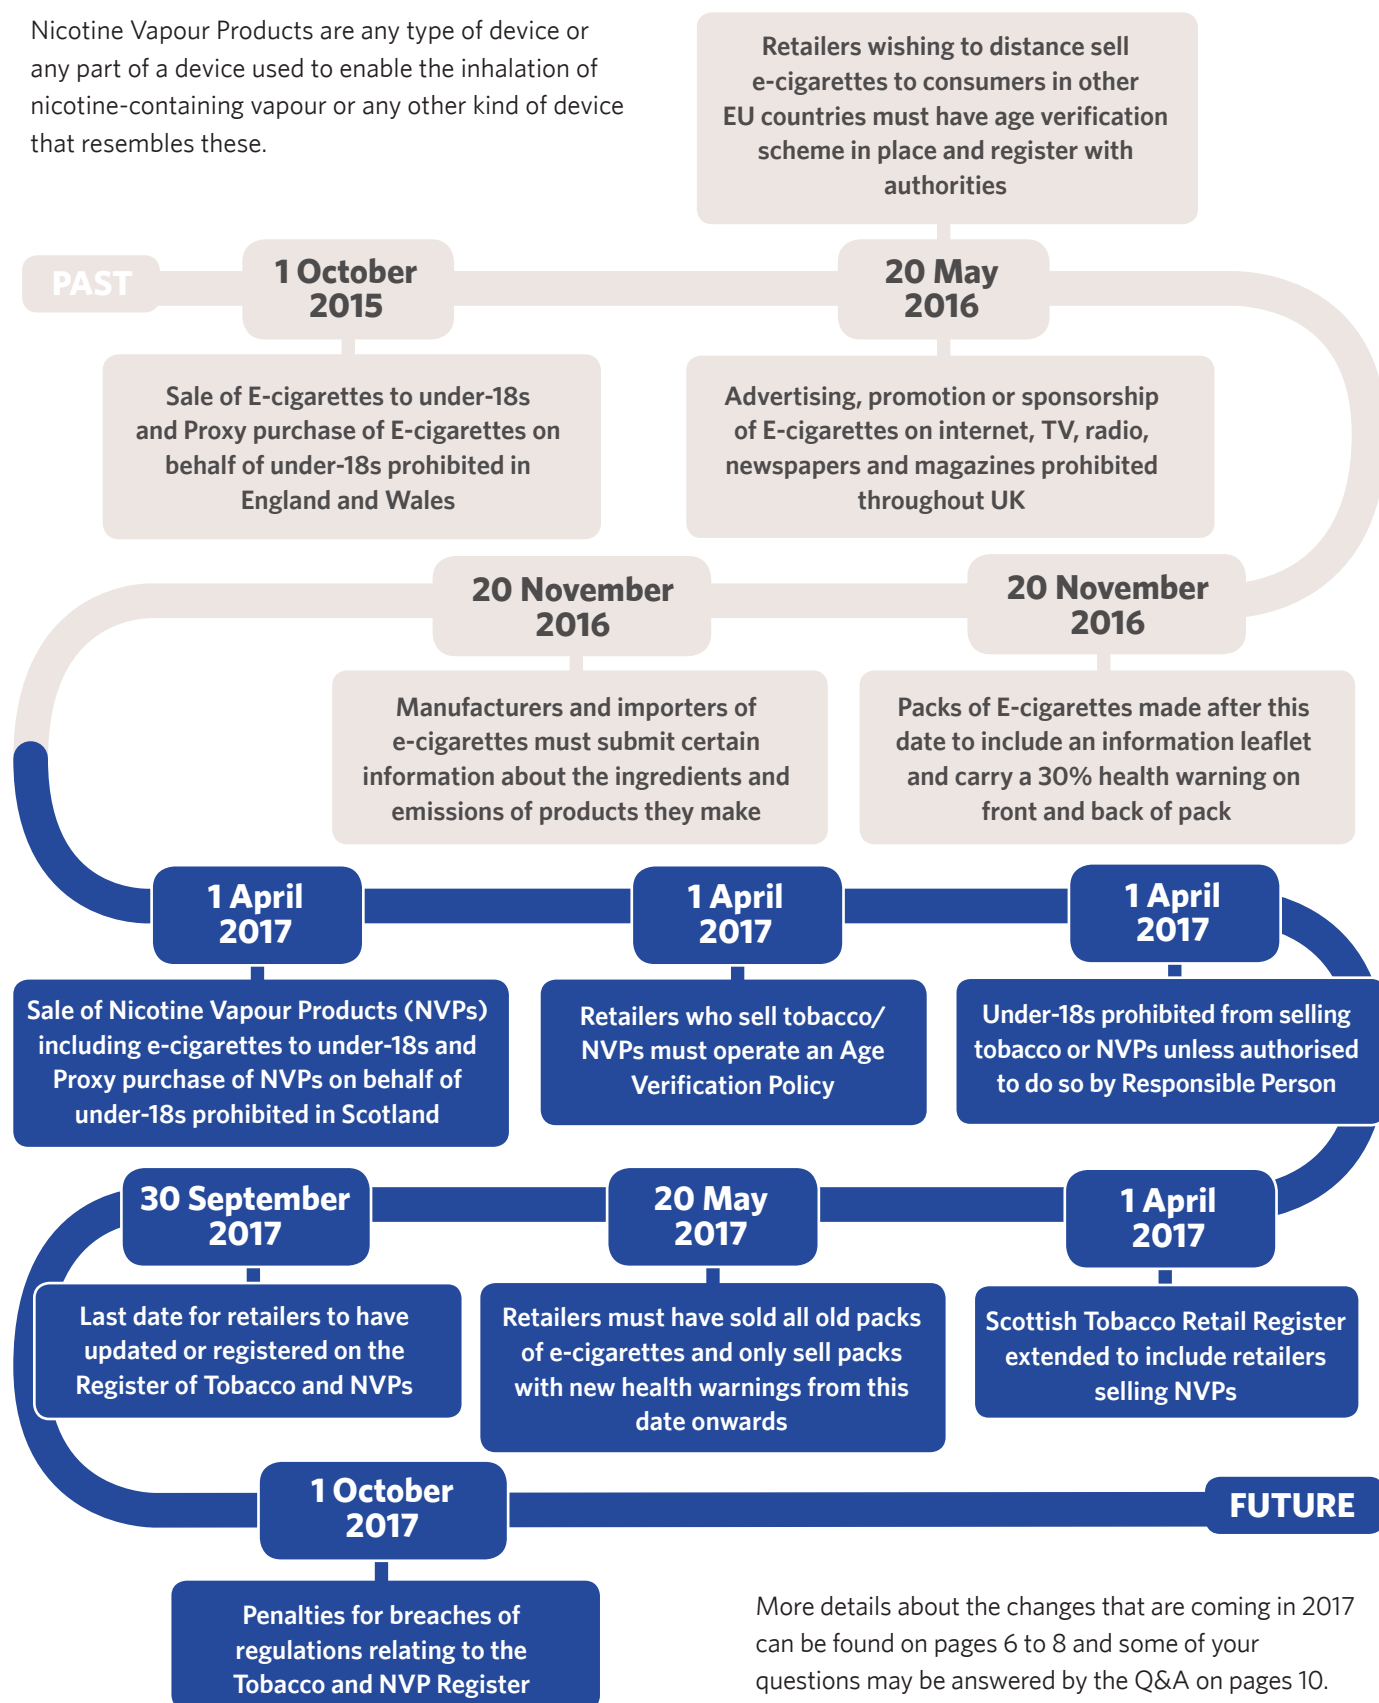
Nicotine Vapour Products are any type of device or any part of a device used to enable the inhalation of nicotine-containing vapour or any other kind of device that resembles these.

Retailers wishing to distance sell e-cigarettes to consumers in other EU countries must have age verification scheme in place and register with authorities

PAST

1 October 2015

Sale of E-cigarettes to under-18s and Proxy purchase of E-cigarettes on behalf of under-18s prohibited in England and Wales

20 May 2016

Advertising, promotion or sponsorship of E-cigarettes on internet, TV, radio, newspapers and magazines prohibited throughout UK

20 November 2016

Manufacturers and importers of e-cigarettes must submit certain information about the ingredients and emissions of products they make

20 November 2016

Packs of E-cigarettes made after this date to include an information leaflet and carry a 30% health warning on front and back of pack

1 April 2017

Sale of Nicotine Vapour Products (NVPs) including e-cigarettes to under-18s and Proxy purchase of NVPs on behalf of under-18s prohibited in Scotland

1 April 2017

Retailers who sell tobacco/ NVPs must operate an Age Verification Policy

1 April 2017

Under-18s prohibited from selling tobacco or NVPs unless authorised to do so by Responsible Person

30 September 2017

Last date for retailers to have updated or registered on the Register of Tobacco and NVPs

20 May 2017

Retailers must have sold all old packs of e-cigarettes and only sell packs with new health warnings from this date onwards

1 April 2017

Scottish Tobacco Retail Register extended to include retailers selling NVPs

1 October 2017

Penalties for breaches of regulations relating to the Tobacco and NVP Register

FUTURE

More details about the changes that are coming in 2017 can be found on pages 6 to 8 and some of your questions may be answered by the Q&A on pages 10.